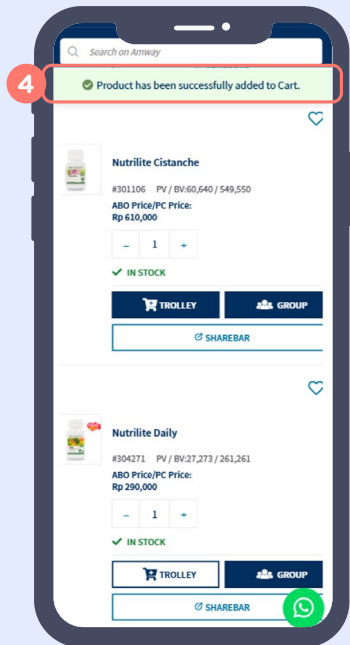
Search on Amway

4

Product has been successfully added to Cart.

Nutrilite Cistanche

#301106 PV / BV:60,640 / 549,550

ABO Price/PC Price:
Rp 610,000

– 1 +

IN STOCK

TROLLEY

GROUP

SHAREBAR

Nutrilite Daily

#304271 PV / BV:27,273 / 261,261

ABO Price/PC Price:
Rp 290,000

– 1 +

IN STOCK

TROLLEY

GROUP

SHAREBAR